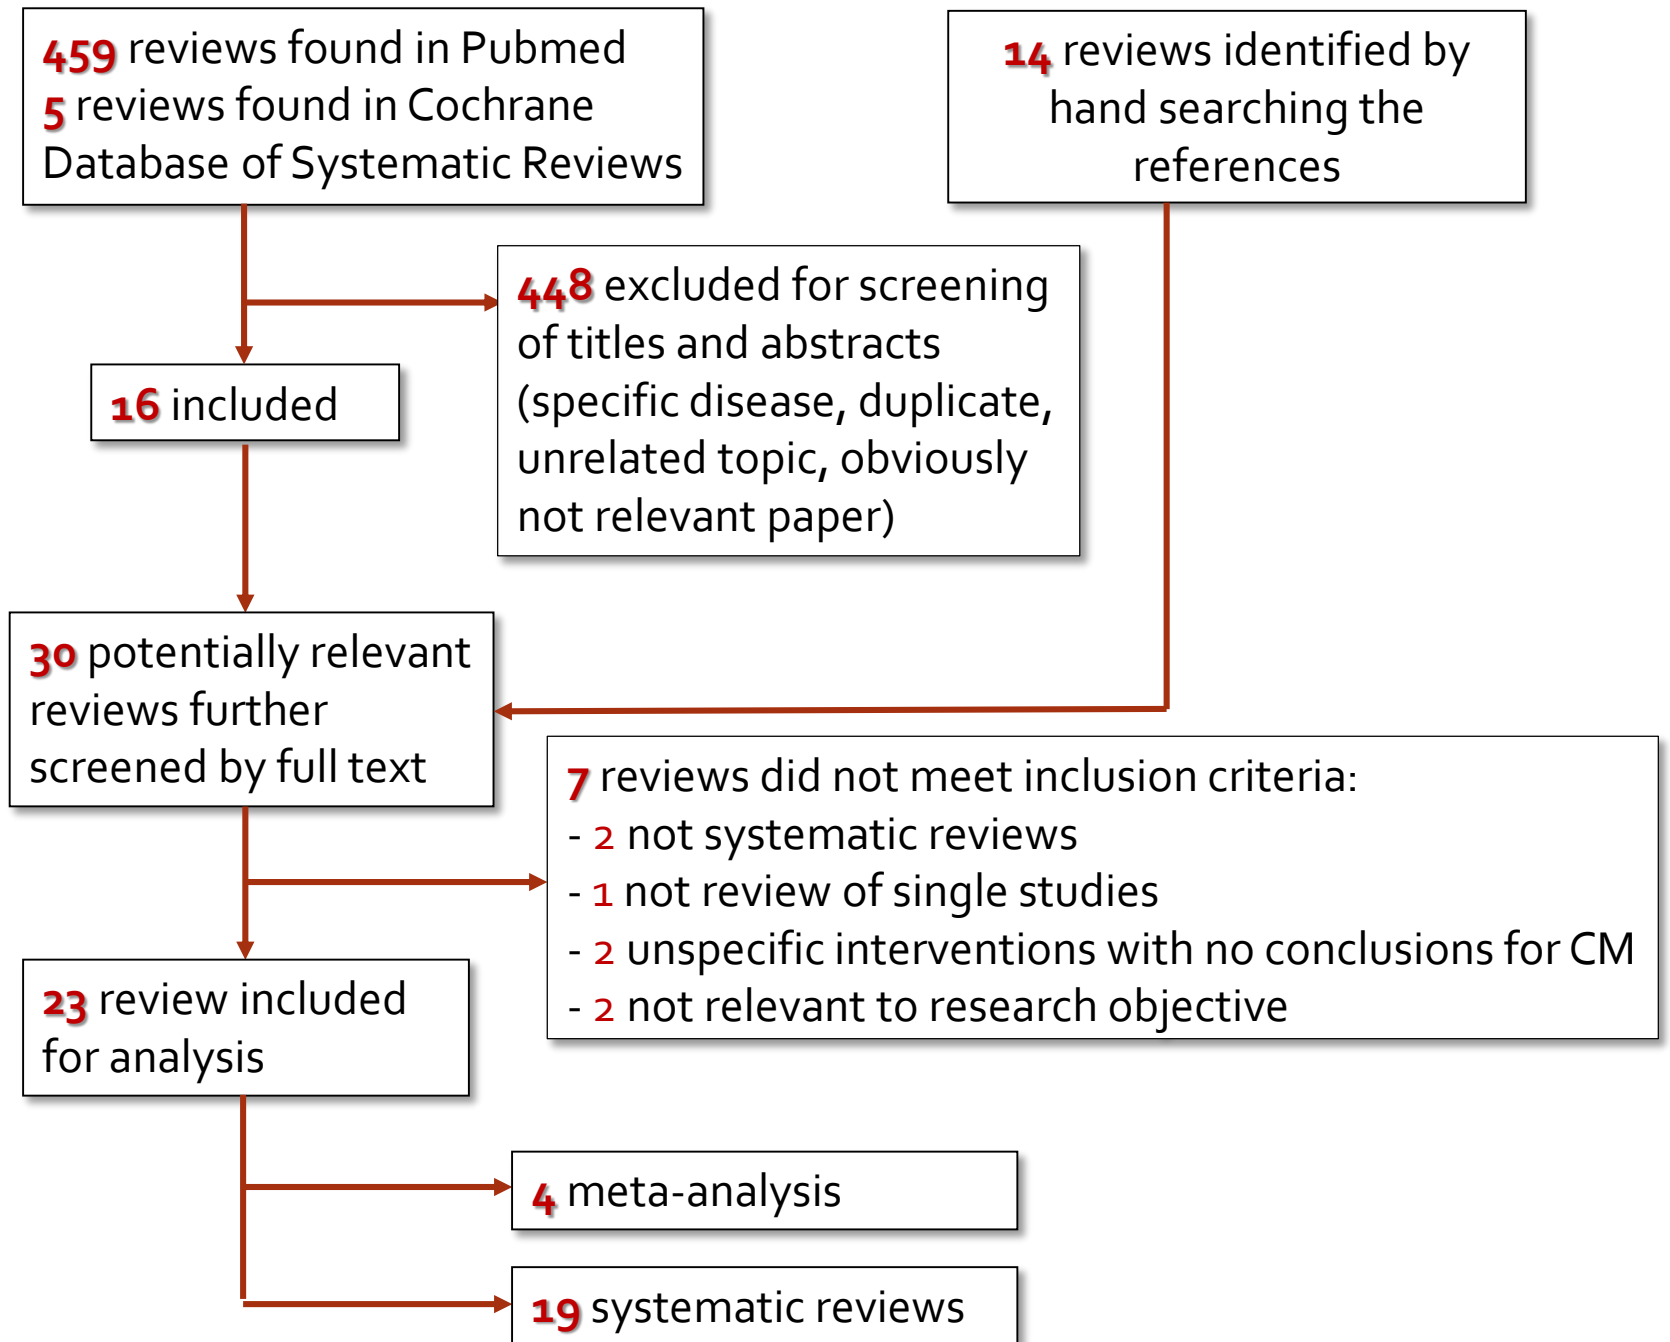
459 reviews found in Pubmed
5 reviews found in Cochrane Database of Systematic Reviews

14 reviews identified by hand searching the references

448 excluded for screening of titles and abstracts (specific disease, duplicate, unrelated topic, obviously not relevant paper)

16 included

30 potentially relevant reviews further screened by full text

7 reviews did not meet inclusion criteria:
- 2 not systematic reviews
- 1 not review of single studies
- 2 unspecific interventions with no conclusions for CM
- 2 not relevant to research objective

23 review included for analysis

4 meta-analysis

19 systematic reviews